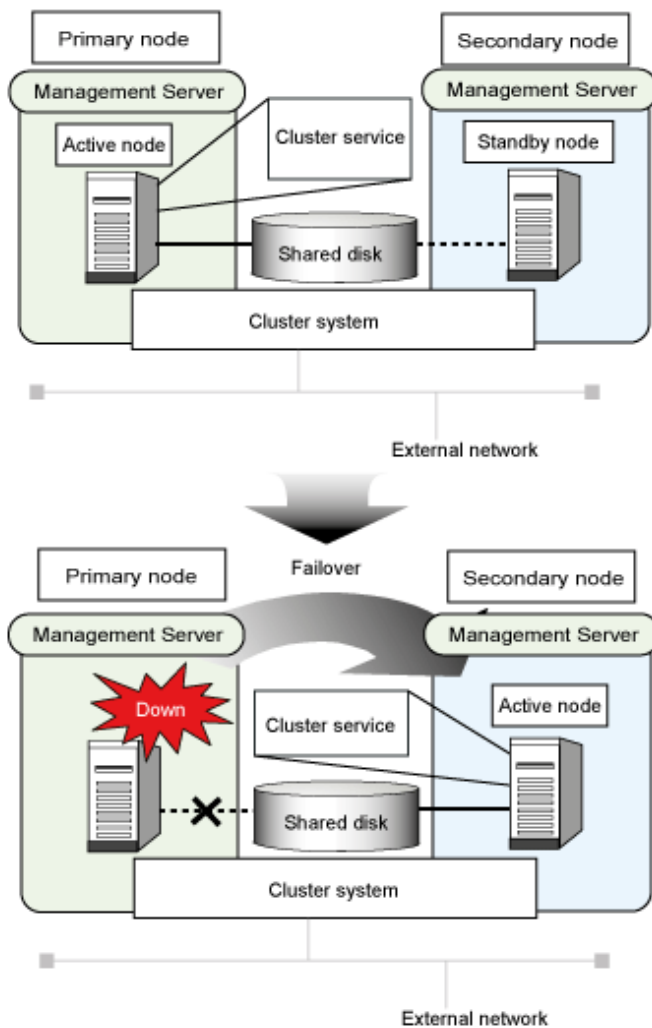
Primary node

Secondary node

Management Server

Management Server

Active node

Cluster service

Standby node

Shared disk

Cluster system

External network

Failover

Primary node

Secondary node

Management Server

Management Server

Down

Cluster service

Active node

Shared disk

Cluster system

External network